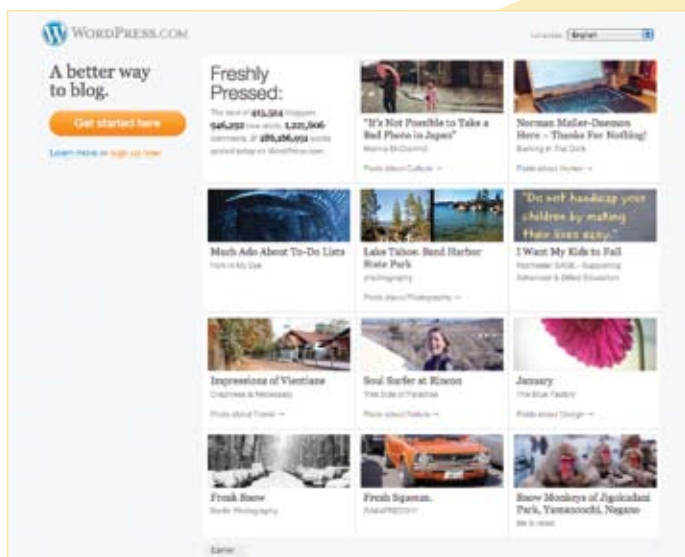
WordPress.com

Language English

A better way to blog.

Get started here

Learn more or sign up now

Freshly Pressed:

The best of 415,324 bloggers, 546,252 new posts, 1,221,506 comments, & 186,186,951 words posted today on WordPress.com.

"It's Not Possible to Take a Bad Photo in Japan"

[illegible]

Posts about Culture →

Norman Mailer-Daemon Here – Thanks For Nothing!

Burning In The Dark

Posts about Humor →

Much Ado About To-Do Lists

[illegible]

Lake Tahoe: Sand Harbor State Park

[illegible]

Posts about Photography →

"Do not handicap your children by making their lives easy."

I Want My Kids to Fail

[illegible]

Impressions of Vientiane

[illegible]

Posts about Travel →

Soul Surfer at Rincon

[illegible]

Posts about Nature →

January

The Blue Factory

Posts about Design →

Fresh Snow

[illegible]

Fresh Squeeze.

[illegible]

Snow Monkeys of Jigokudani Park, Yamanouchi, Nagano

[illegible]

Earlier